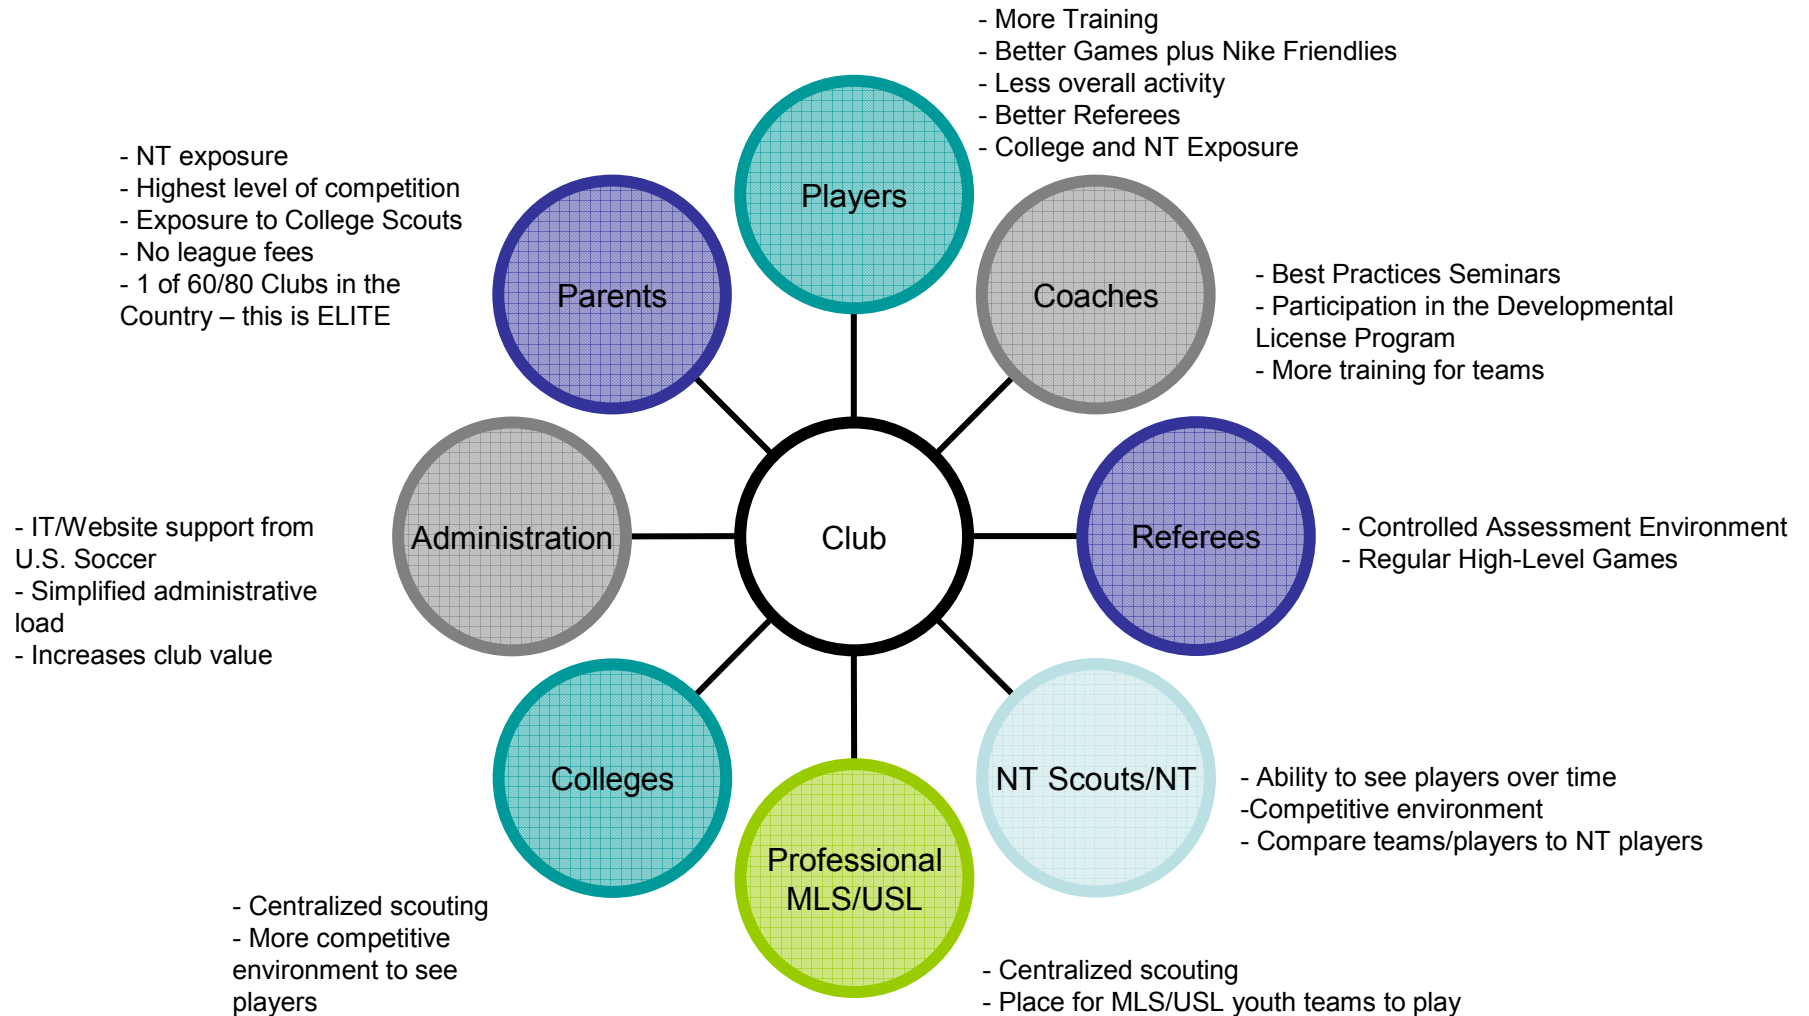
- More Training
- Better Games plus Nike Friendlies
- Less overall activity
- Better Referees
- College and NT Exposure

Players

- NT exposure
- Highest level of competition
- Exposure to College Scouts
- No league fees
- 1 of 60/80 Clubs in the Country – this is ELITE

Parents

Coaches

- Best Practices Seminars
- Participation in the Developmental License Program
- More training for teams

- IT/Website support from U.S. Soccer
- Simplified administrative load
- Increases club value

Administration

Club

Referees

- Controlled Assessment Environment
- Regular High-Level Games

Colleges

Professional MLS/USL

NT Scouts/NT

- Ability to see players over time
-Competitive environment
- Compare teams/players to NT players

- Centralized scouting
- More competitive environment to see players

- Centralized scouting
- Place for MLS/USL youth teams to play